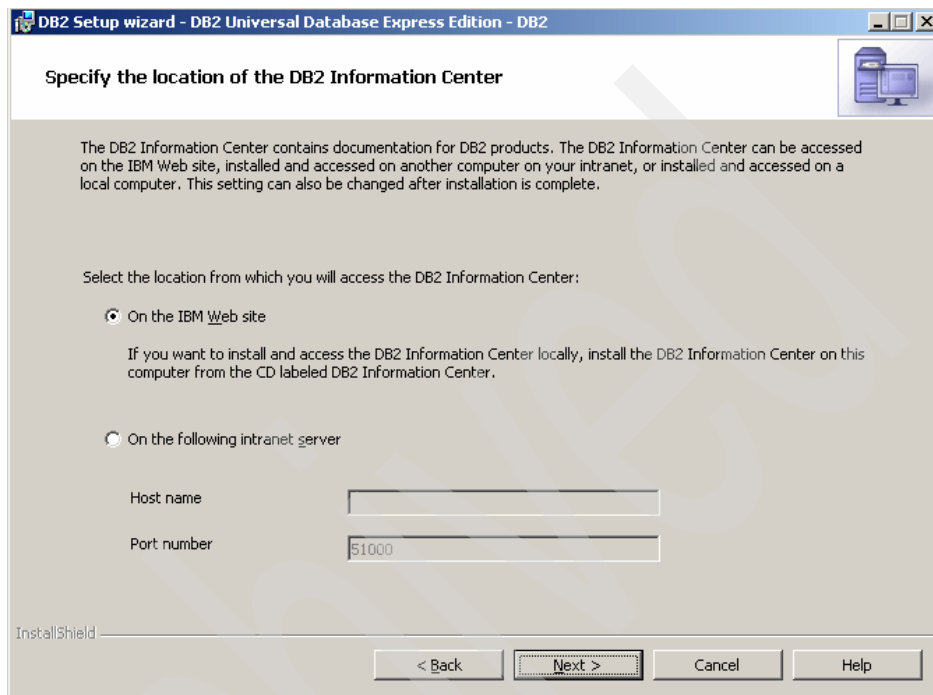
DB2 Setup wizard - DB2 Universal Database Express Edition - DB2

Specify the location of the DB2 Information Center

The DB2 Information Center contains documentation for DB2 products. The DB2 Information Center can be accessed on the IBM Web site, installed and accessed on another computer on your intranet, or installed and accessed on a local computer. This setting can also be changed after installation is complete.

Select the location from which you will access the DB2 Information Center:

On the IBM Web site

If you want to install and access the DB2 Information Center locally, install the DB2 Information Center on this computer from the CD labeled DB2 Information Center.

On the following intranet server

Host name

Port number 51000

InstallShield

< Back

Next >

Cancel

Help